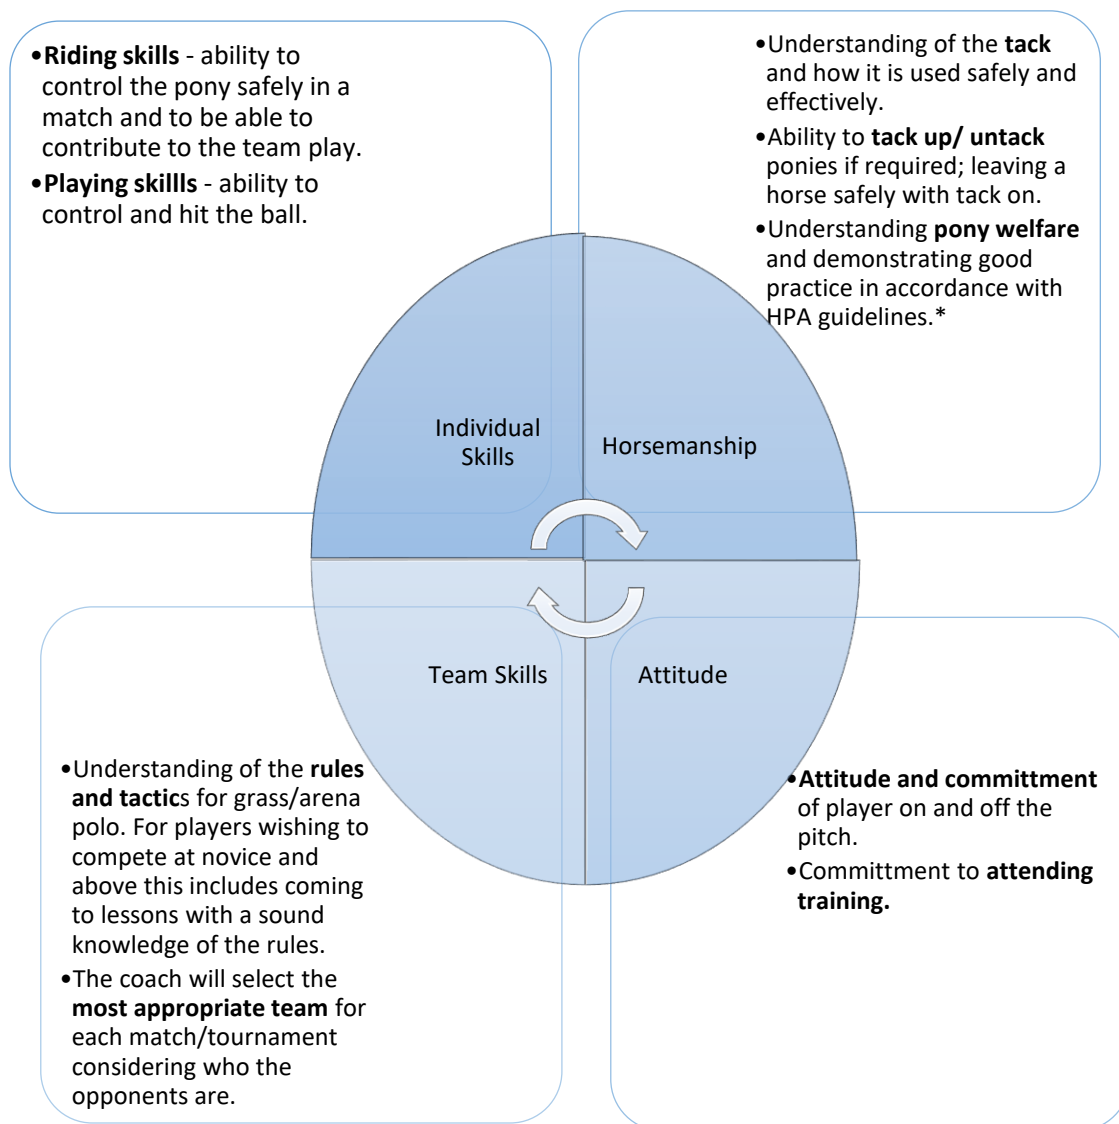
•Riding skills - ability to control the pony safely in a match and to be able to contribute to the team play.

•Playing skillls - ability to control and hit the ball.

•Understanding of the tack and how it is used safely and effectively.

•Ability to tack up/ untack ponies if required; leaving a horse safely with tack on.

•Understanding pony welfare and demonstrating good practice in accordance with HPA guidelines.*

Individual Skills

Horsemanship

Team Skills

Attitude

•Understanding of the rules and tactics for grass/arena polo. For players wishing to compete at novice and above this includes coming to lessons with a sound knowledge of the rules.

•The coach will select the most appropriate team for each match/tournament considering who the opponents are.

•Attitude and committment of player on and off the pitch.

•Committment to attending training.